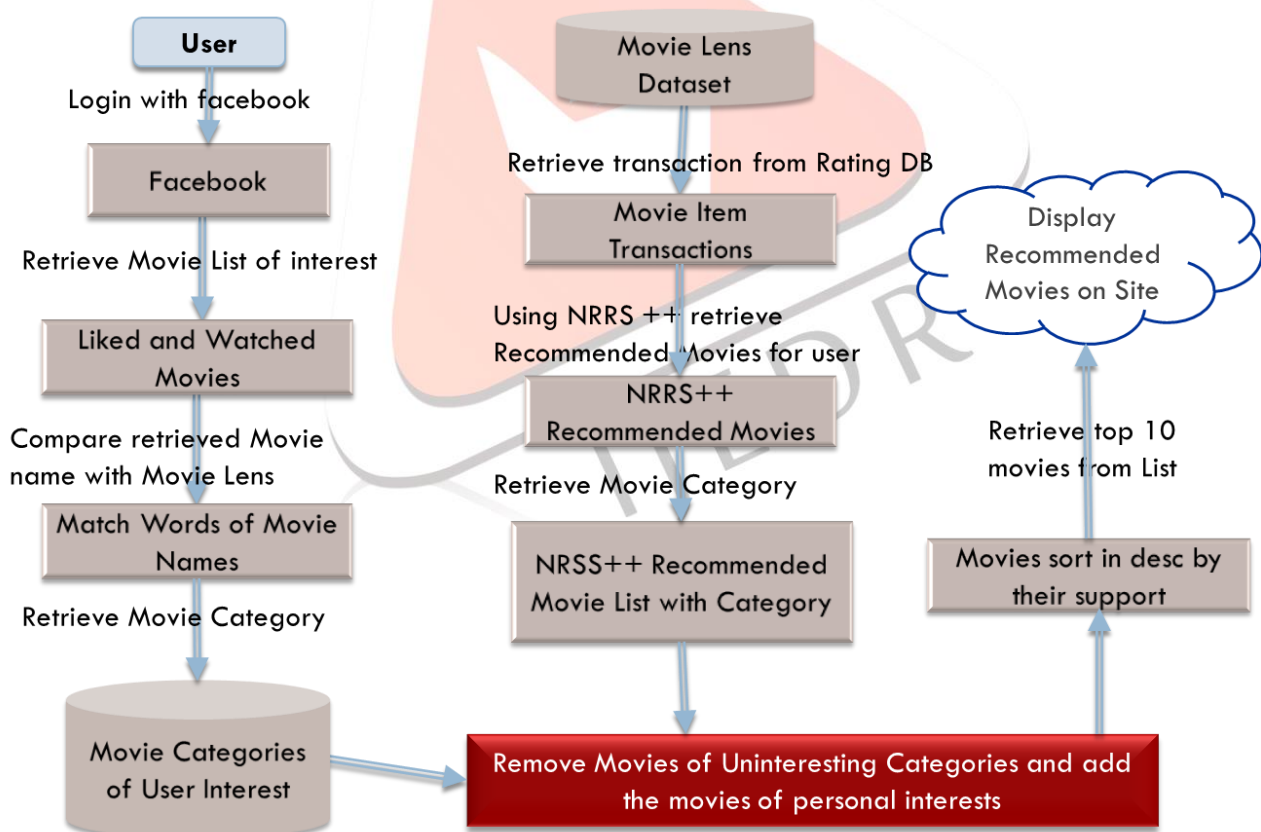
User

Login with facebook

Facebook

Retrieve Movie List of interest

Liked and Watched Movies

Compare retrieved Movie name with Movie Lens

Match Words of Movie Names

Retrieve Movie Category

Movie Categories of User Interest

Movie Lens Dataset

Retrieve transaction from Rating DB

Movie Item Transactions

Using NRRS ++ retrieve Recommended Movies for user

NRRS++ Recommended Movies

Retrieve Movie Category

NRSS++ Recommended Movie List with Category

Remove Movies of Uninteresting Categories and add the movies of personal interests

Display Recommended Movies on Site

Retrieve top 10 movies from List

Movies sort in desc by their support